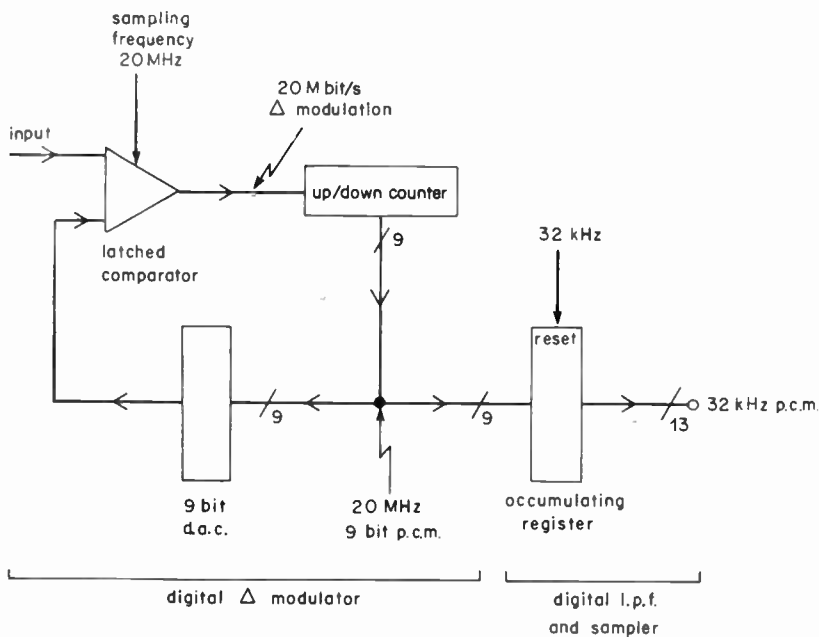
sampling frequency 20 MHz

20 M bit/s $\Delta$ modulation

input

up/down counter

latched comparator

9

32 kHz

reset

9

9

13

32 kHz p.c.m.

9 bit d.a.c.

20 MHz 9 bit p.c.m.

accumulating register

digital $\Delta$ modulator

digital l.p.f. and sampler